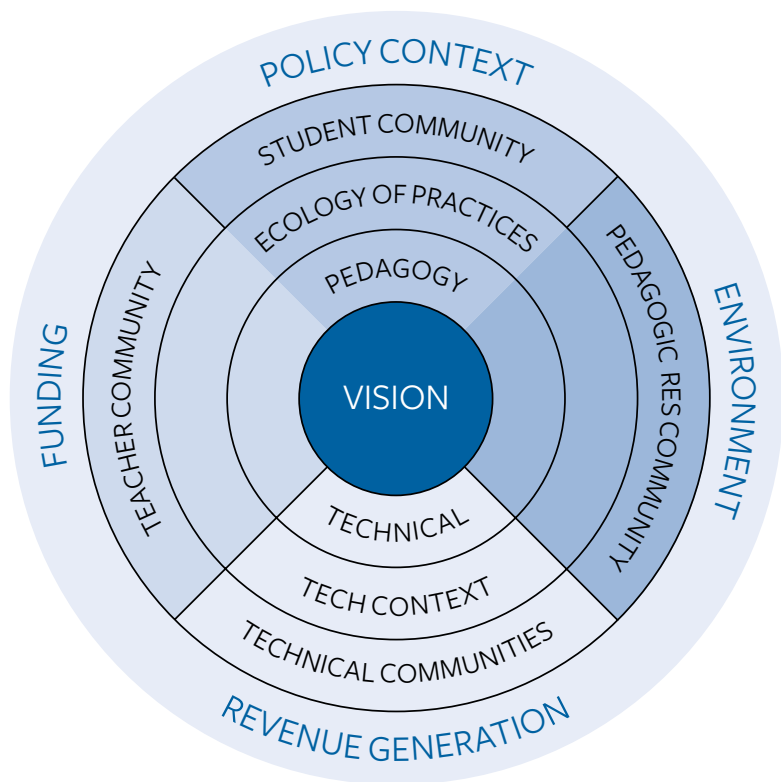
POLICY CONTEXT

FUNDING

ENVIRONMENT

REVENUE GENERATION

STUDENT COMMUNITY

TEACHER COMMUNITY

PEDAGOGIC RES COMMUNITY

TECHNICAL COMMUNITIES

ECOLOGY OF PRACTICES

TECH CONTEXT

PEDAGOGY

TECHNICAL

VISION